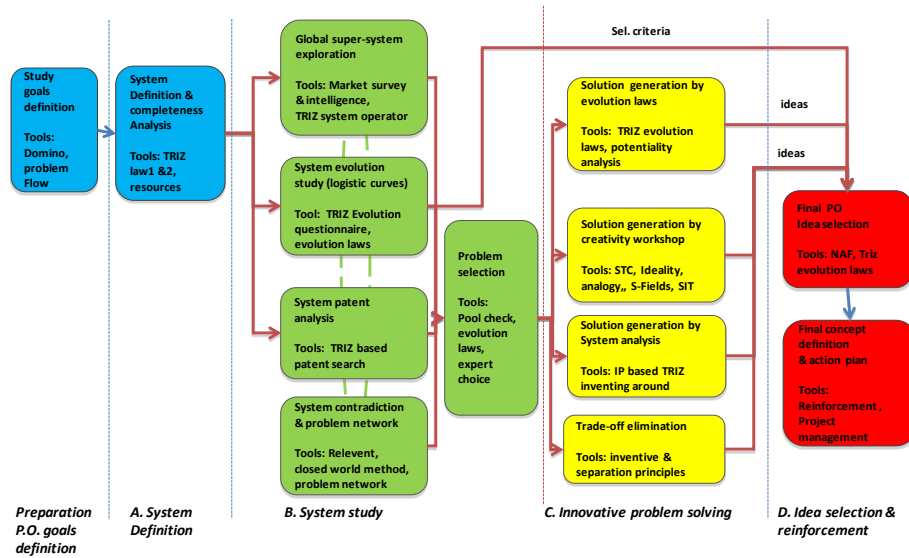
Study goals definition

Tools: Domino, problem Flow

System Definition & completeness Analysis

Tools: TRIZ law1 &2, resources

Global super-system exploration

Tools: Market survey & intelligence, TRIZ system operator

System evolution study (logistic curves)

Tool: TRIZ Evolution questionnaire, evolution laws

System patent analysis

Tools: TRIZ based patent search

System contradiction & problem network

Tools: Relevent, closed world method, problem network

Problem selection

Tools: Pool check, evolution laws, expert choice

Sel. criteria

Solution generation by evolution laws

Tools: TRIZ evolution laws, potentiality analysis

ideas

ideas

Solution generation by creativity workshop

Tools: STC, Ideality, analogy,, S-Fields, SIT

Solution generation by System analysis

Tools: IP based TRIZ inventing around

Trade-off elimination

Tools: inventive & separation principles

Final PO Idea selection

Tools: NAF, Triz evolution laws

Final concept definition & action plan

Tools: Reinforcement , Project management

Preparation P.O. goals definition

A. System Definition

B. System study

C. Innovative problem solving

D. Idea selection & reinforcement